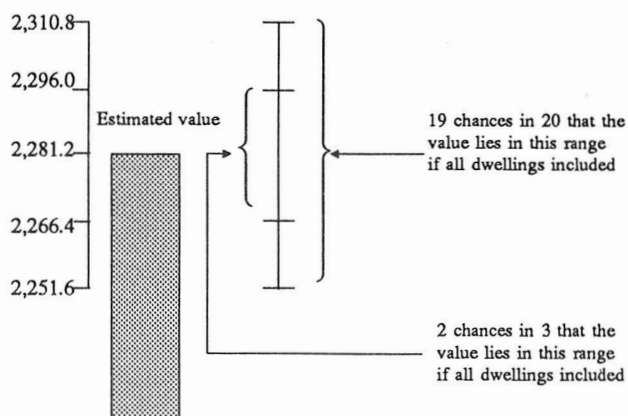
2,310.8
2,296.0
2,281.2
2,266.4
2,251.6

Estimated value

19 chances in 20 that the value lies in this range if all dwellings included

2 chances in 3 that the value lies in this range if all dwellings included